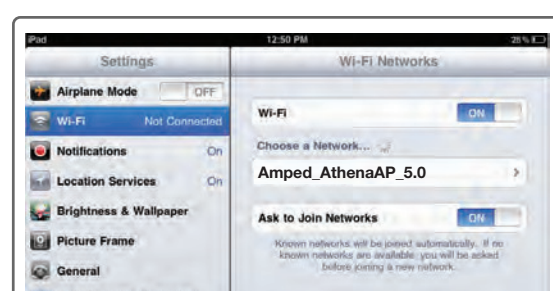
iPad
12:50 PM
28 %

Settings
Airplane Mode OFF
Wi-Fi Not Connected
Notifications On
Location Services On
Brightness & Wallpaper
Picture Frame
General

Wi-Fi Networks
Wi-Fi ON
Choose a Network...
Amped_AthenaAP_5.0
Ask to Join Networks ON
Known networks will be joined automatically. If no known networks are available, you will be asked before joining a new network.